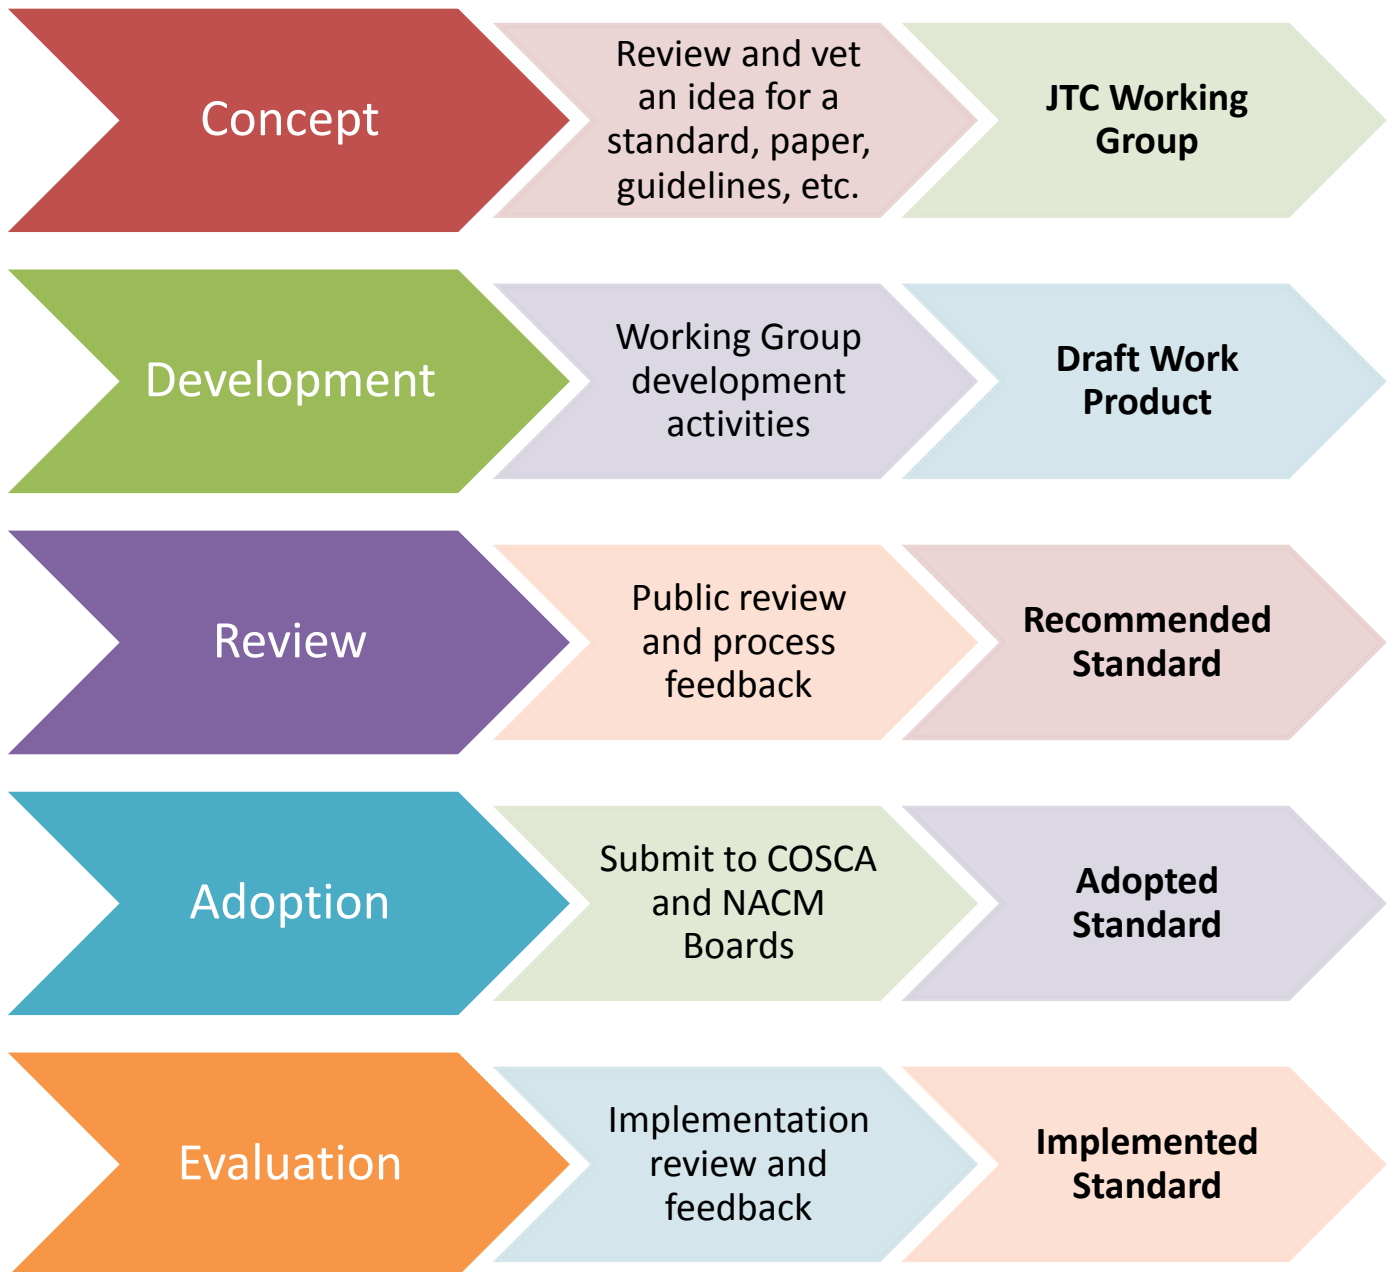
Concept

Review and vet an idea for a standard, paper, guidelines, etc.

JTC Working Group

Development

Working Group development activities

Draft Work Product

Review

Public review and process feedback

Recommended Standard

Adoption

Submit to COSCA and NACM Boards

Adopted Standard

Evaluation

Implementation review and feedback

Implemented Standard